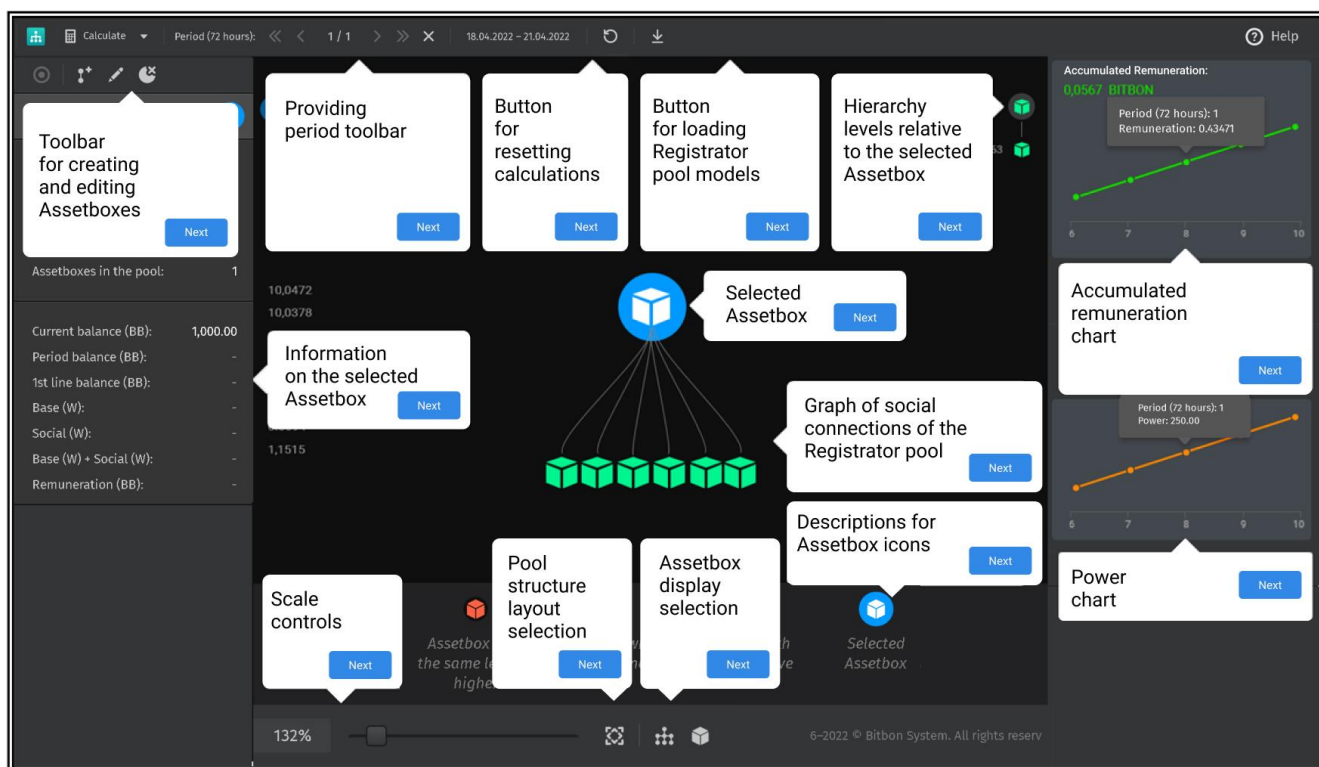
Calculate Period (72 hours): 1 / 1 18.04.2022 – 21.04.2022 Help

Toolbar for creating and editing Assetboxes

Next

Providing period toolbar

Next

Button for resetting calculations

Next

Button for loading Registrator pool models

Next

Hierarchy levels relative to the selected Assetbox

Next

Accumulated Remuneration:
0,0567 BITBON

Period (72 hours): 1
Remuneration: 0.43471

6 7 8 9 10

Assetboxes in the pool: 1

10,0472
10,0378

Selected Assetbox

Next

Accumulated remuneration chart

Next

Current balance (BB): 1,000.00
Period balance (BB): -
1st line balance (BB): -
Base (W): -
Social (W): -
Base (W) + Social (W): -
Remuneration (BB): -

Information on the selected Assetbox

Next

1,1515

Graph of social connections of the Registrator pool

Next

Period (72 hours): 1
Power: 250.00

6 7 8 9 10

Descriptions for Assetbox icons

Next

Scale controls

Next

Pool structure layout selection

Next

Assetbox display selection

Next

Power chart

Next

Assetbox the same le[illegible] highe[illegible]

Selected Assetbox

132%

6–2022 © Bitbon System. All rights reserv